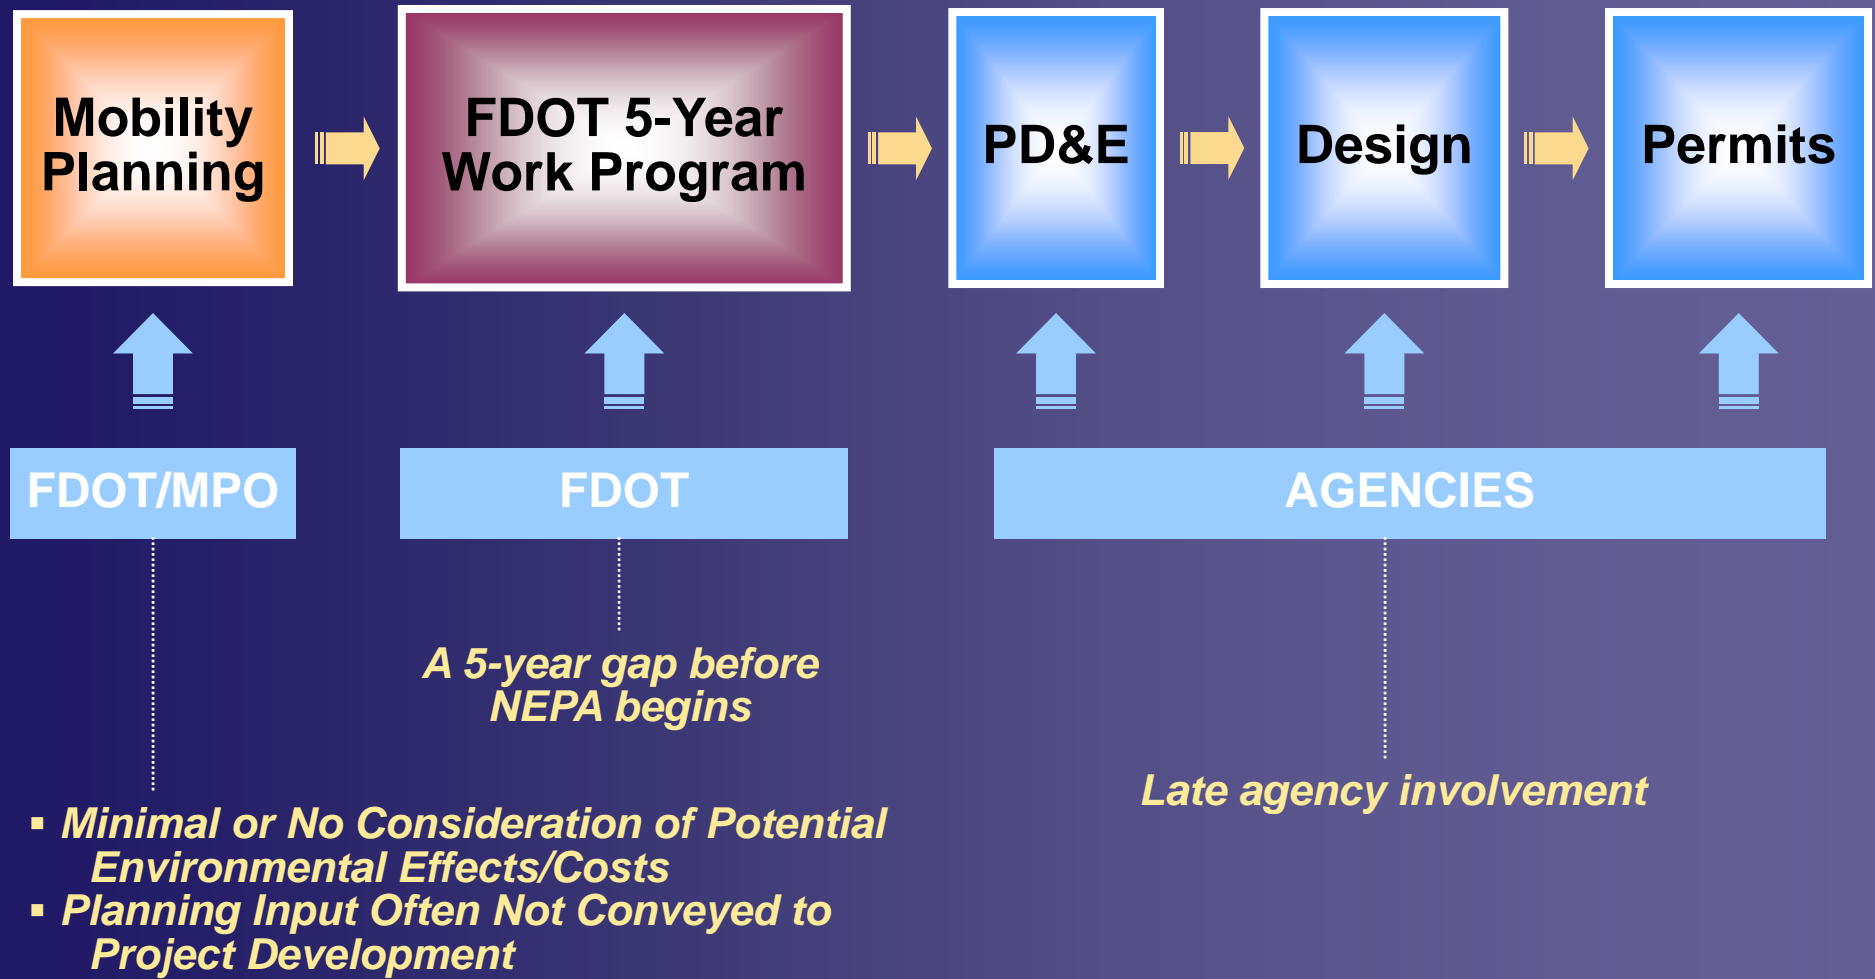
Mobility Planning

FDOT 5-Year Work Program

PD&E

Design

Permits

FDOT/MPO

FDOT

AGENCIES

A 5-year gap before NEPA begins

Late agency involvement

▪ Minimal or No Consideration of Potential Environmental Effects/Costs
▪ Planning Input Often Not Conveyed to Project Development